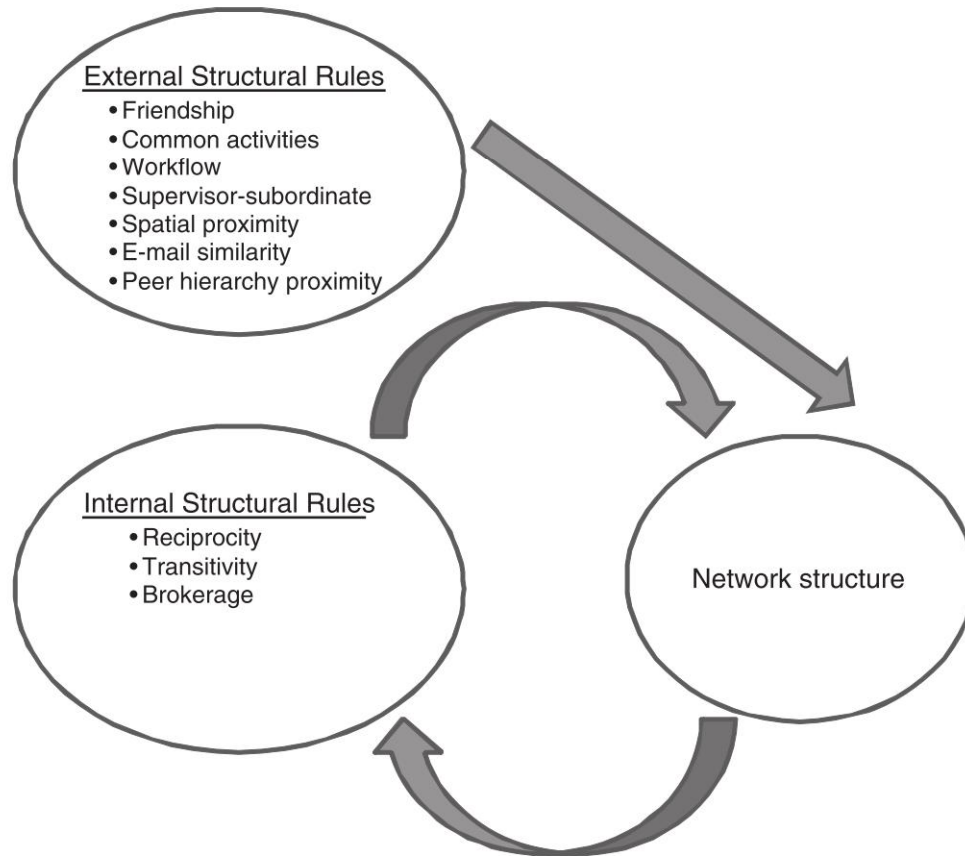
External Structural Rules
• Friendship
• Common activities
• Workflow
• Supervisor-subordinate
• Spatial proximity
• E-mail similarity
• Peer hierarchy proximity

Internal Structural Rules
• Reciprocity
• Transitivity
• Brokerage

Network structure